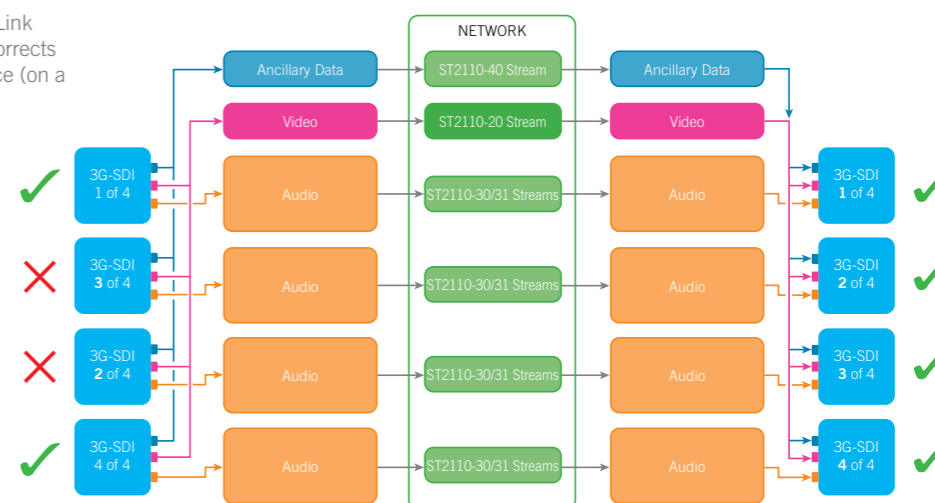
Link
orrects
ce (on a

NETWORK

Ancillary Data

ST2110-40 Stream

Ancillary Data

Video

ST2110-20 Stream

Video

3G-SDI 1 of 4

Audio

ST2110-30/31 Streams

Audio

3G-SDI 1 of 4

3G-SDI 3 of 4

Audio

ST2110-30/31 Streams

Audio

3G-SDI 2 of 4

3G-SDI 2 of 4

Audio

ST2110-30/31 Streams

Audio

3G-SDI 3 of 4

3G-SDI 4 of 4

Audio

ST2110-30/31 Streams

Audio

3G-SDI 4 of 4